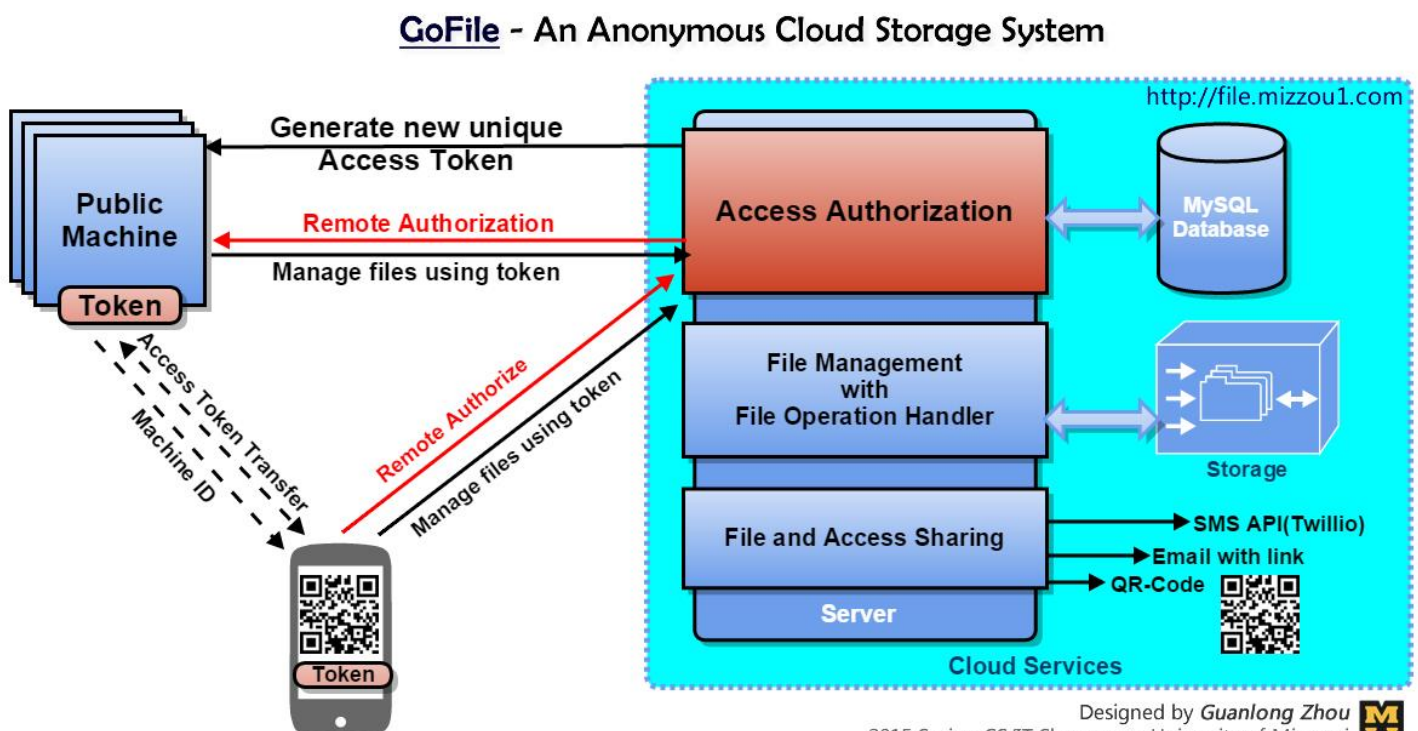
GoFile - An Anonymous Cloud Storage System

http://file.mizzou1.com

Public Machine

Token

Generate new unique Access Token

Remote Authorization

Manage files using token

Access Authorization

MySQL Database

File Management with File Operation Handler

Storage

File and Access Sharing

Server

SMS API(Twillio)

Email with link

QR-Code

Cloud Services

Access Token Transfer

Machine ID

Remote Authorize

Manage files using token

Token

Designed by Guanlong Zhou

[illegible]